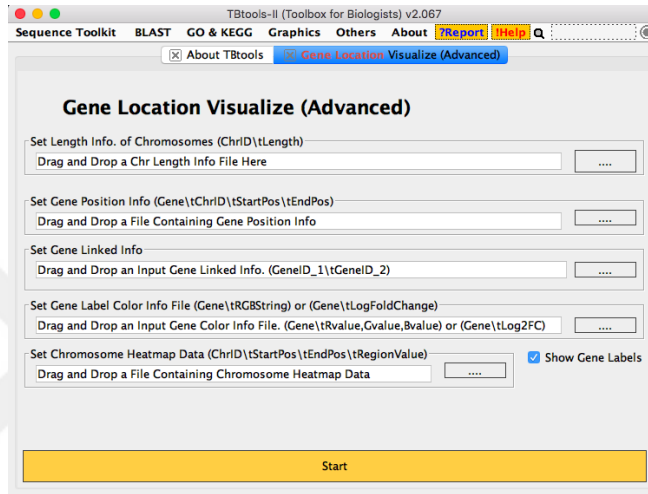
TBtools-II (Toolbox for Biologists) v2.067

Sequence Toolkit BLAST GO & KEGG Graphics Others About ?Report !Help

About TBtools | Gene Location Visualize (Advanced)

Gene Location Visualize (Advanced)

Set Length Info. of Chromosomes (ChrID\tLength)

Drag and Drop a Chr Length Info File Here

....

Set Gene Position Info (Gene\tChrID\tStartPos\tEndPos)

Drag and Drop a File Containing Gene Position Info

....

Set Gene Linked Info

Drag and Drop an Input Gene Linked Info. (GeneID_1\tGeneID_2)

....

Set Gene Label Color Info File (Gene\tRGBString) or (Gene\tLogFoldChange)

Drag and Drop an Input Gene Color Info File. (Gene\tRvalue,Gvalue,Bvalue) or (Gene\tLog2FC)

....

Set Chromosome Heatmap Data (ChrID\tStartPos\tEndPos\tRegionValue)

Drag and Drop a File Containing Chromosome Heatmap Data

....

Show Gene Labels

Start